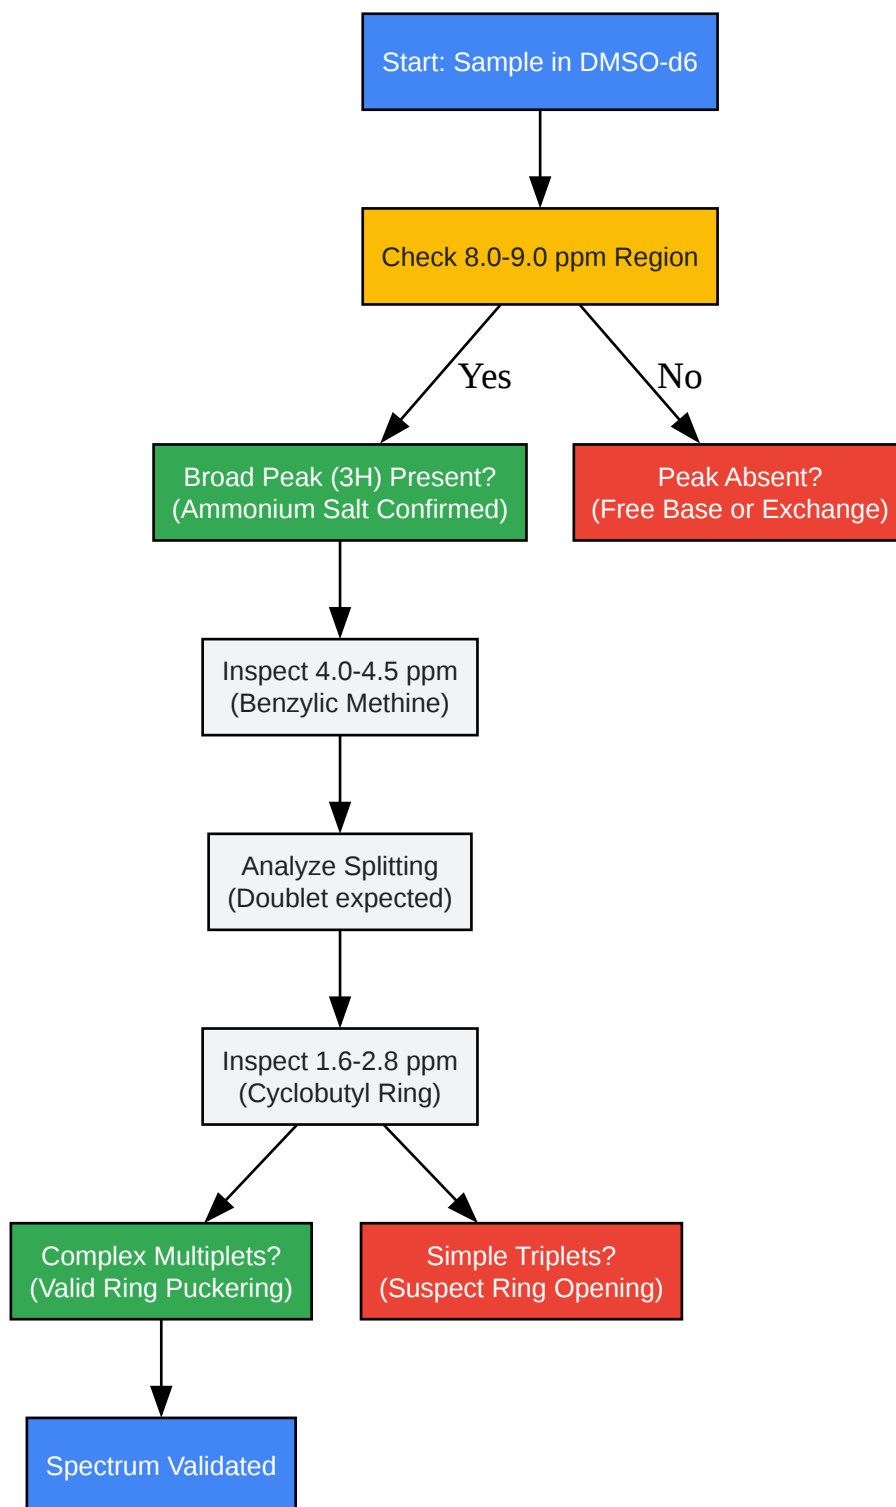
Start: Sample in DMSO-d6

Check 8.0-9.0 ppm Region

Yes

No

Broad Peak (3H) Present?
(Ammonium Salt Confirmed)

Peak Absent?
(Free Base or Exchange)

Inspect 4.0-4.5 ppm
(Benzylic Methine)

Analyze Splitting
(Doublet expected)

Inspect 1.6-2.8 ppm
(Cyclobutyl Ring)

Complex Multiplets?
(Valid Ring Puckering)

Simple Triplets?
(Suspect Ring Opening)

Spectrum Validated